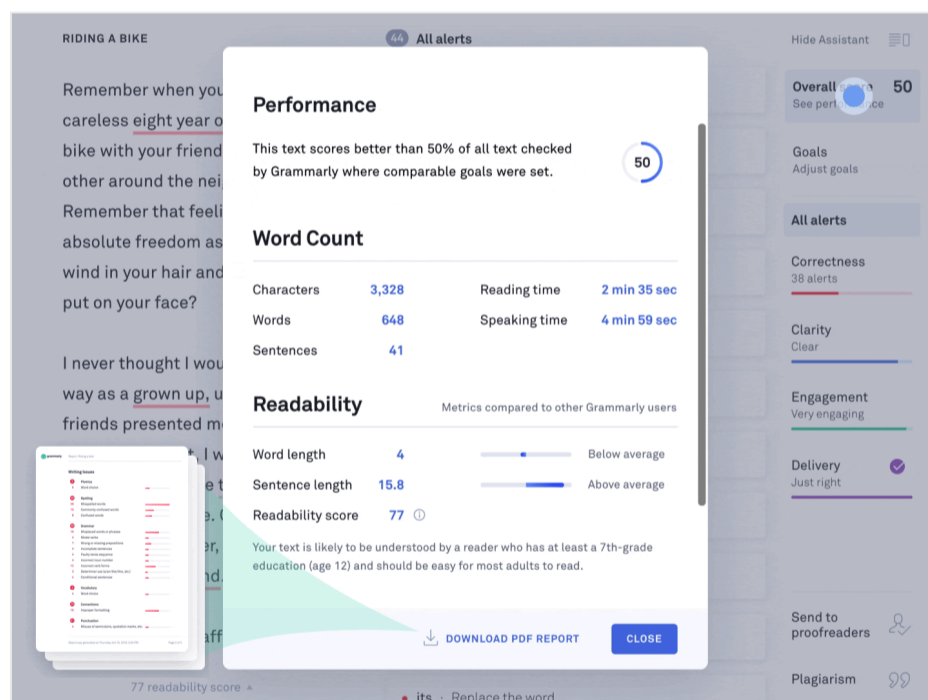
RIDING A BIKE

44 All alerts

Hide Assistant

Remember when you careless eight year o bike with your friend other around the nei Remember that feeli absolute freedom as wind in your hair and put on your face?

I never thought I wou way as a grown up, u friends presented m

e. C er, nd.

aff

77 readability score

its · Replace the word

Performance

This text scores better than 50% of all text checked by Grammarly where comparable goals were set.

50

Word Count

| Characters | 3,328 | Reading time | 2 min 35 sec |
|---|---|---|---|
| Words | 648 | Speaking time | 4 min 59 sec |
| Sentences | 41 | | |

Readability

Metrics compared to other Grammarly users

| Word length | 4 | Below average |
|---|---|---|
| Sentence length | 15.8 | Above average |
| Readability score | 77 | |

Your text is likely to be understood by a reader who has at least a 7th-grade education (age 12) and should be easy for most adults to read.

DOWNLOAD PDF REPORT

CLOSE

Overall score 50
See performance

Goals
Adjust goals

All alerts

Correctness
38 alerts

Clarity
Clear

Engagement
Very engaging

Delivery
Just right

Send to proofreaders

Plagiarism

grammarly

Writing Issues

Fluency

Spelling

Grammar

Vocabulary

Conventions

Punctuation